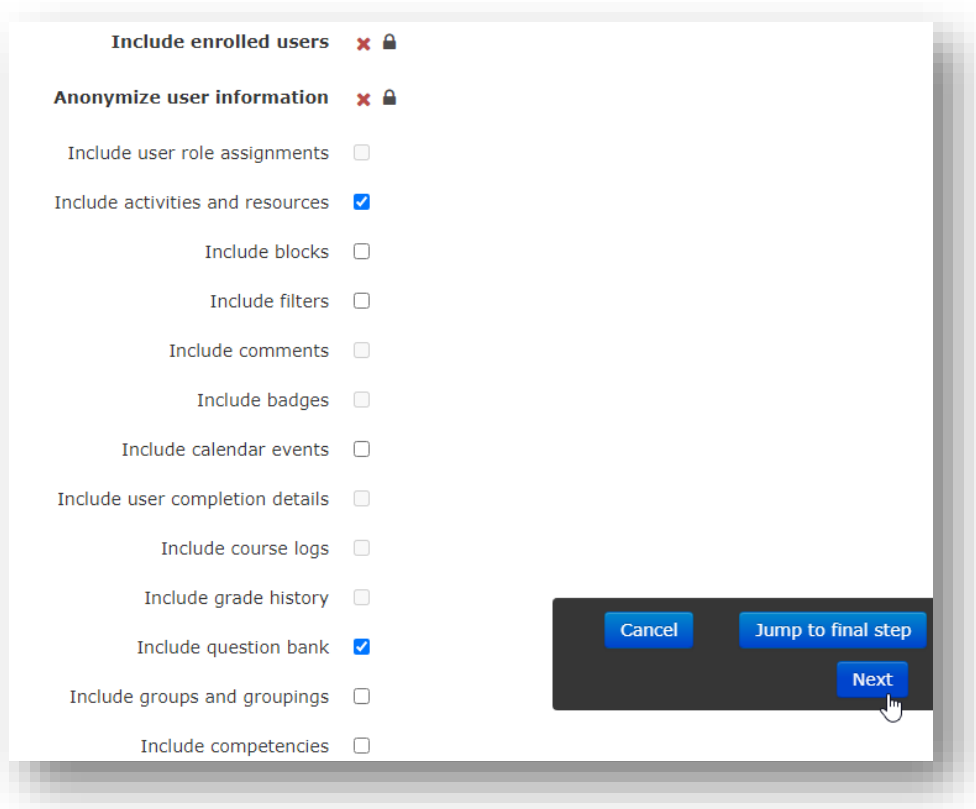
Include enrolled users

Anonymize user information

Include user role assignments

Include activities and resources

Include blocks

Include filters

Include comments

Include badges

Include calendar events

Include user completion details

Include course logs

Include grade history

Include question bank

Include groups and groupings

Include competencies

Cancel

Jump to final step

Next